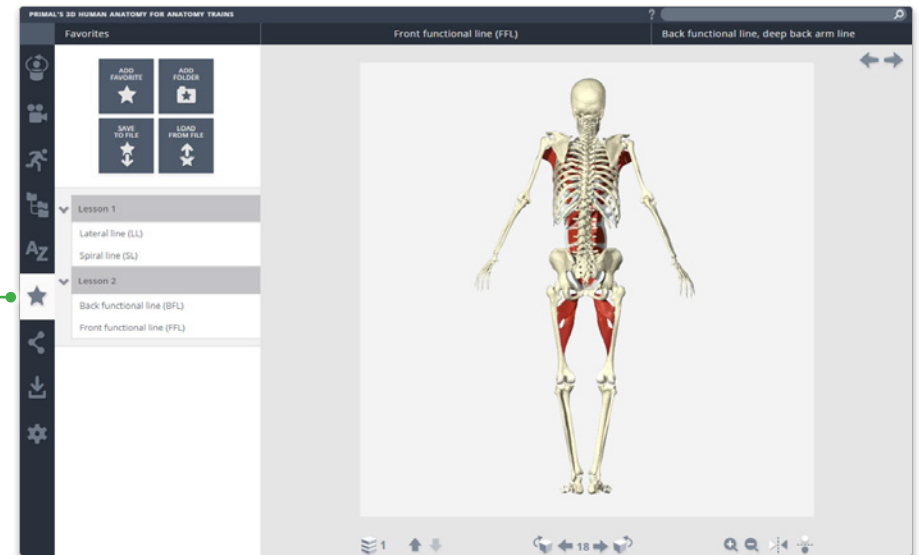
PRIMAL'S 3D HUMAN ANATOMY FOR ANATOMY TRAINS

?

Favorites

Front functional line (FFL)

Back functional line, deep back arm line

ADD FAVORITE

ADD FOLDER

SAVE TO FILE

LOAD FROM FILE

Lesson 1

Lateral line (LL)

Spiral line (SL)

Lesson 2

Back functional line (BFL)

Front functional line (FFL)

1

18